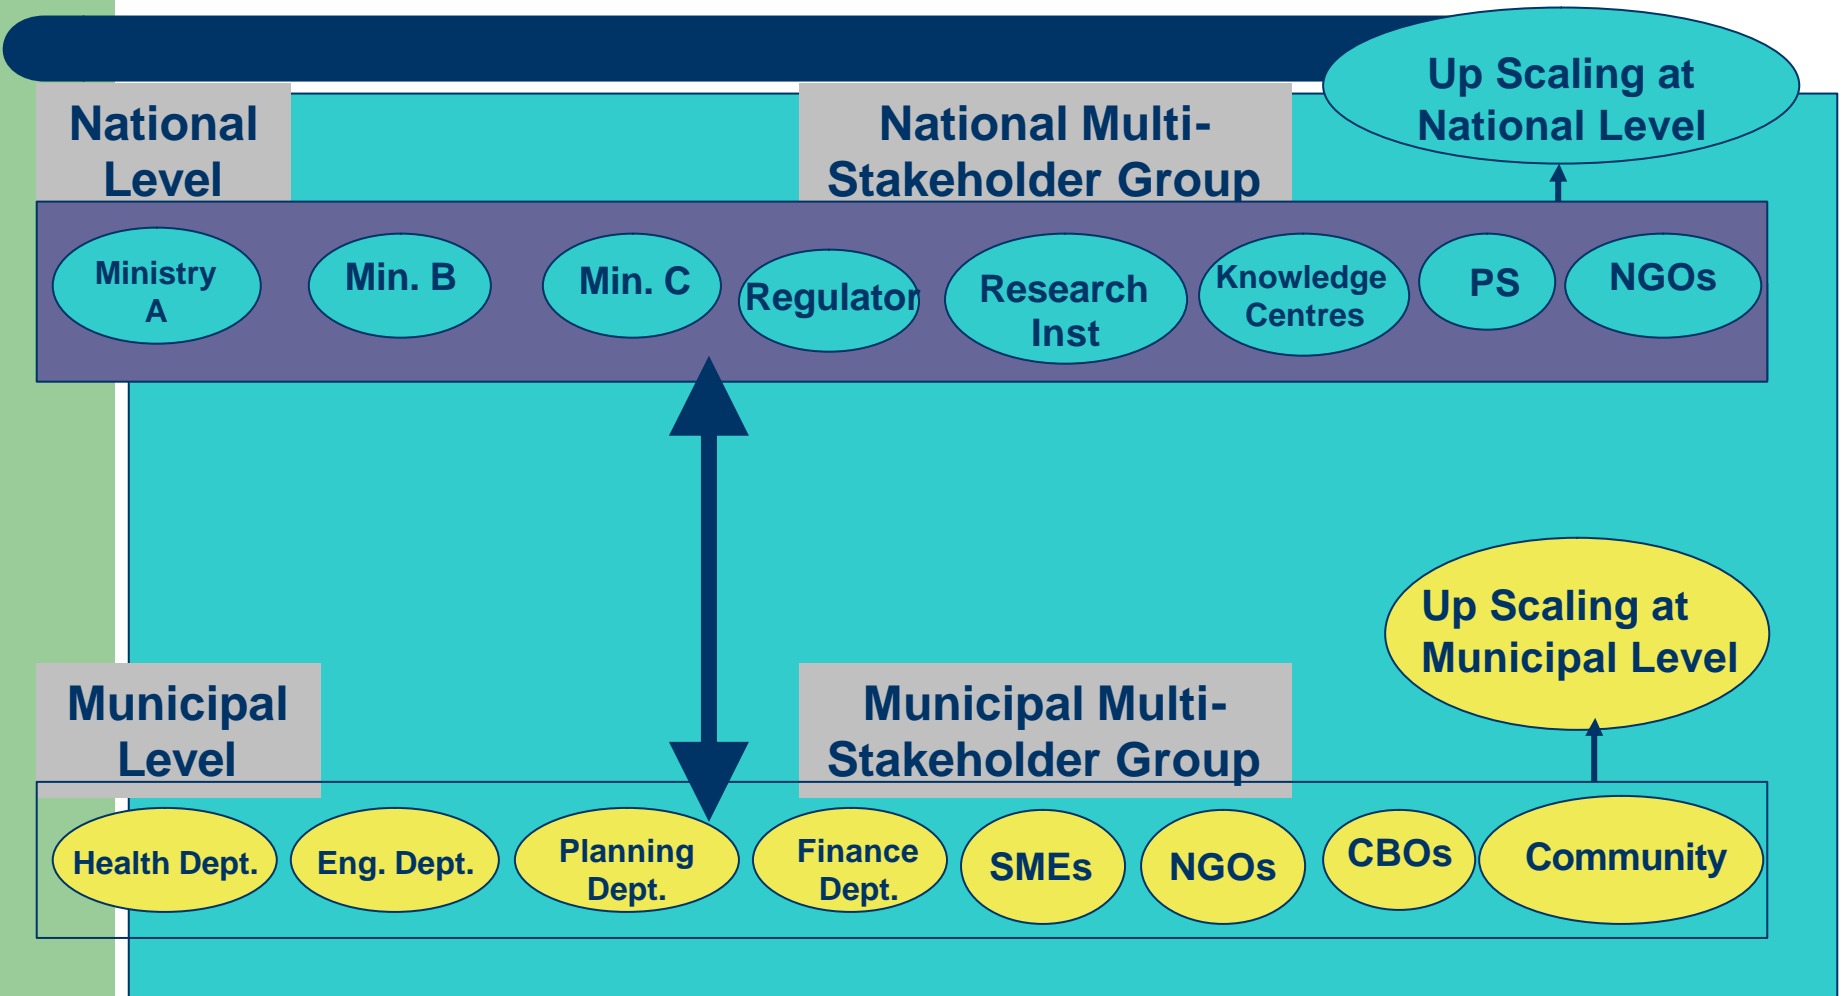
National Level

National Multi-Stakeholder Group

Up Scaling at National Level

Ministry A

Min. B

Min. C

Regulator

Research Inst

Knowledge Centres

PS

NGOs

Up Scaling at Municipal Level

Municipal Level

Municipal Multi-Stakeholder Group

Health Dept.

Eng. Dept.

Planning Dept.

Finance Dept.

SMEs

NGOs

CBOs

Community